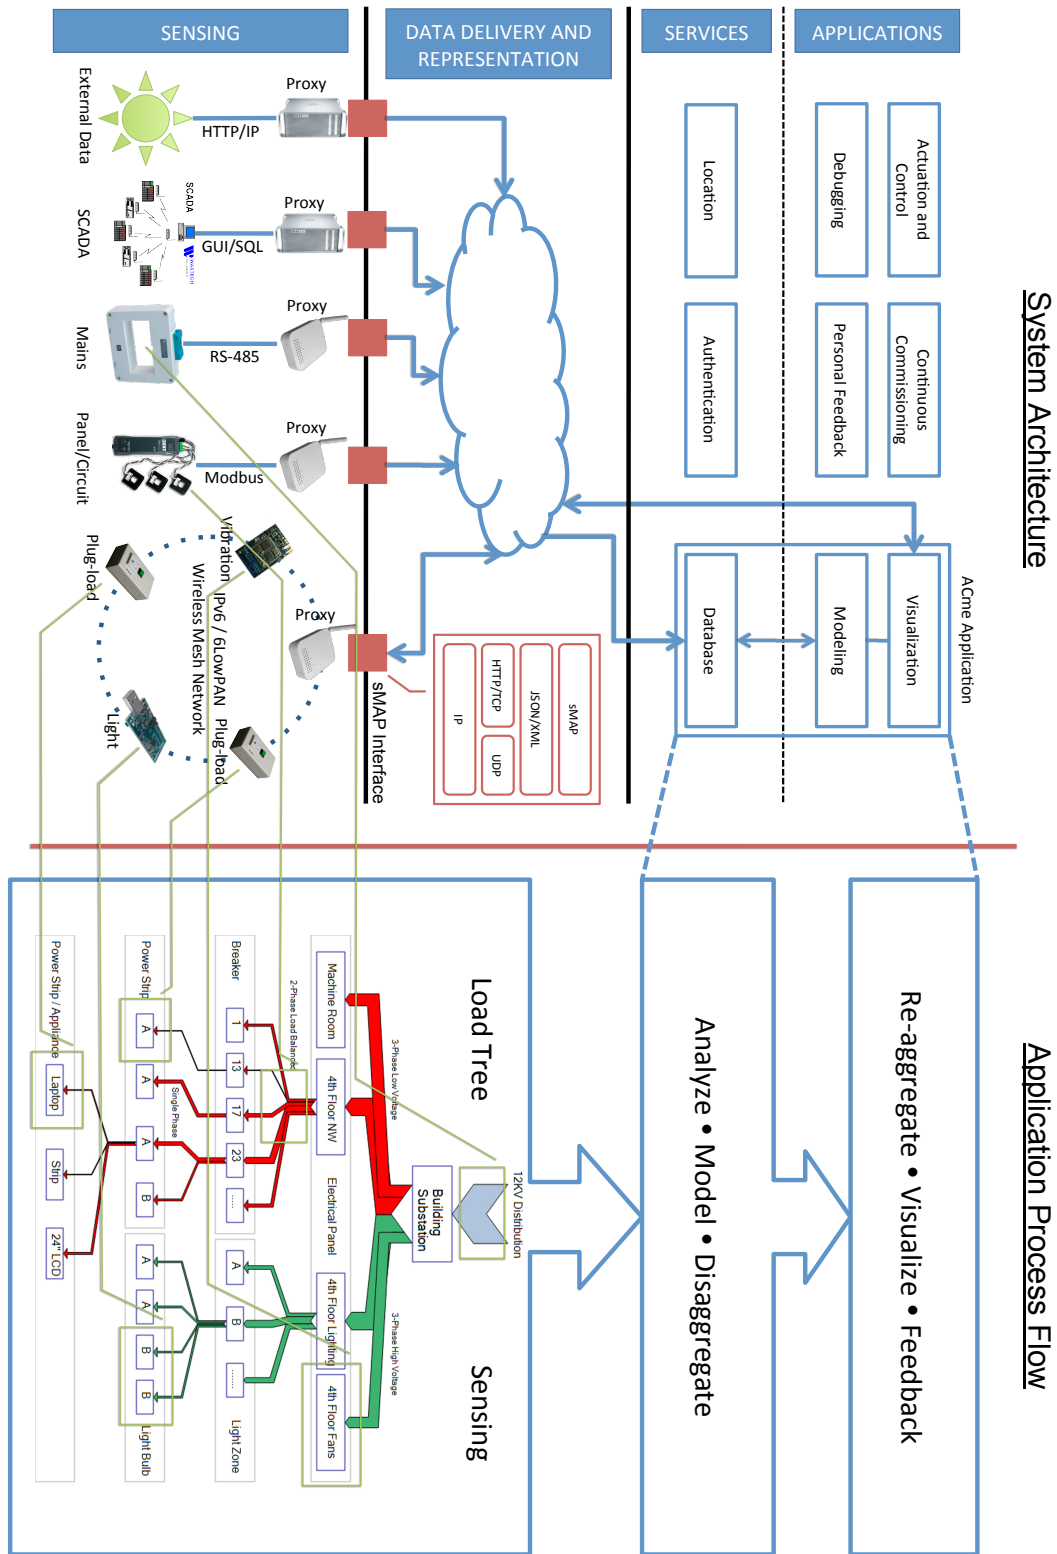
SENSING

DATA DELIVERY AND REPRESENTATION

SERVICES

APPLICATIONS

System Architecture

External Data

Proxy

HTTP/IP

SCADA

SCADA

Proxy

GUI/SQL

Mains

Proxy

RS-485

Panel/Circuit

Proxy

Modbus

Plug-load

Vibration

IPv6 / 6LowPAN

Wireless Mesh Network

Proxy

Light

Plug-load

sMAP Interface

IP

HTTP/TCP

UDP

JSON/XML

sMAP

Location

Authentication

Debugging

Personal Feedback

Actuation and Control

Continuous Commissioning

ACme Application

Database

Modeling

Visualization

Application Process Flow

Load Tree

Sensing

12KV Distribution

Building Substation

3-Phase Low Voltage

3-Phase High Voltage

Machine Room

4th Floor NW

Electrical Panel

4th Floor Lighting

4th Floor Fans

2-Phase Load Balancer

Breaker

1

13

17

23

......

A

B

......

Light Zone

Single Phase

Power Strip

A

A

A

B

A

A

B

B

Light Bulb

Power Strip / Appliance

Laptop

Strip

24" LCD

Analyze • Model • Disaggregate

Re-aggregate • Visualize • Feedback